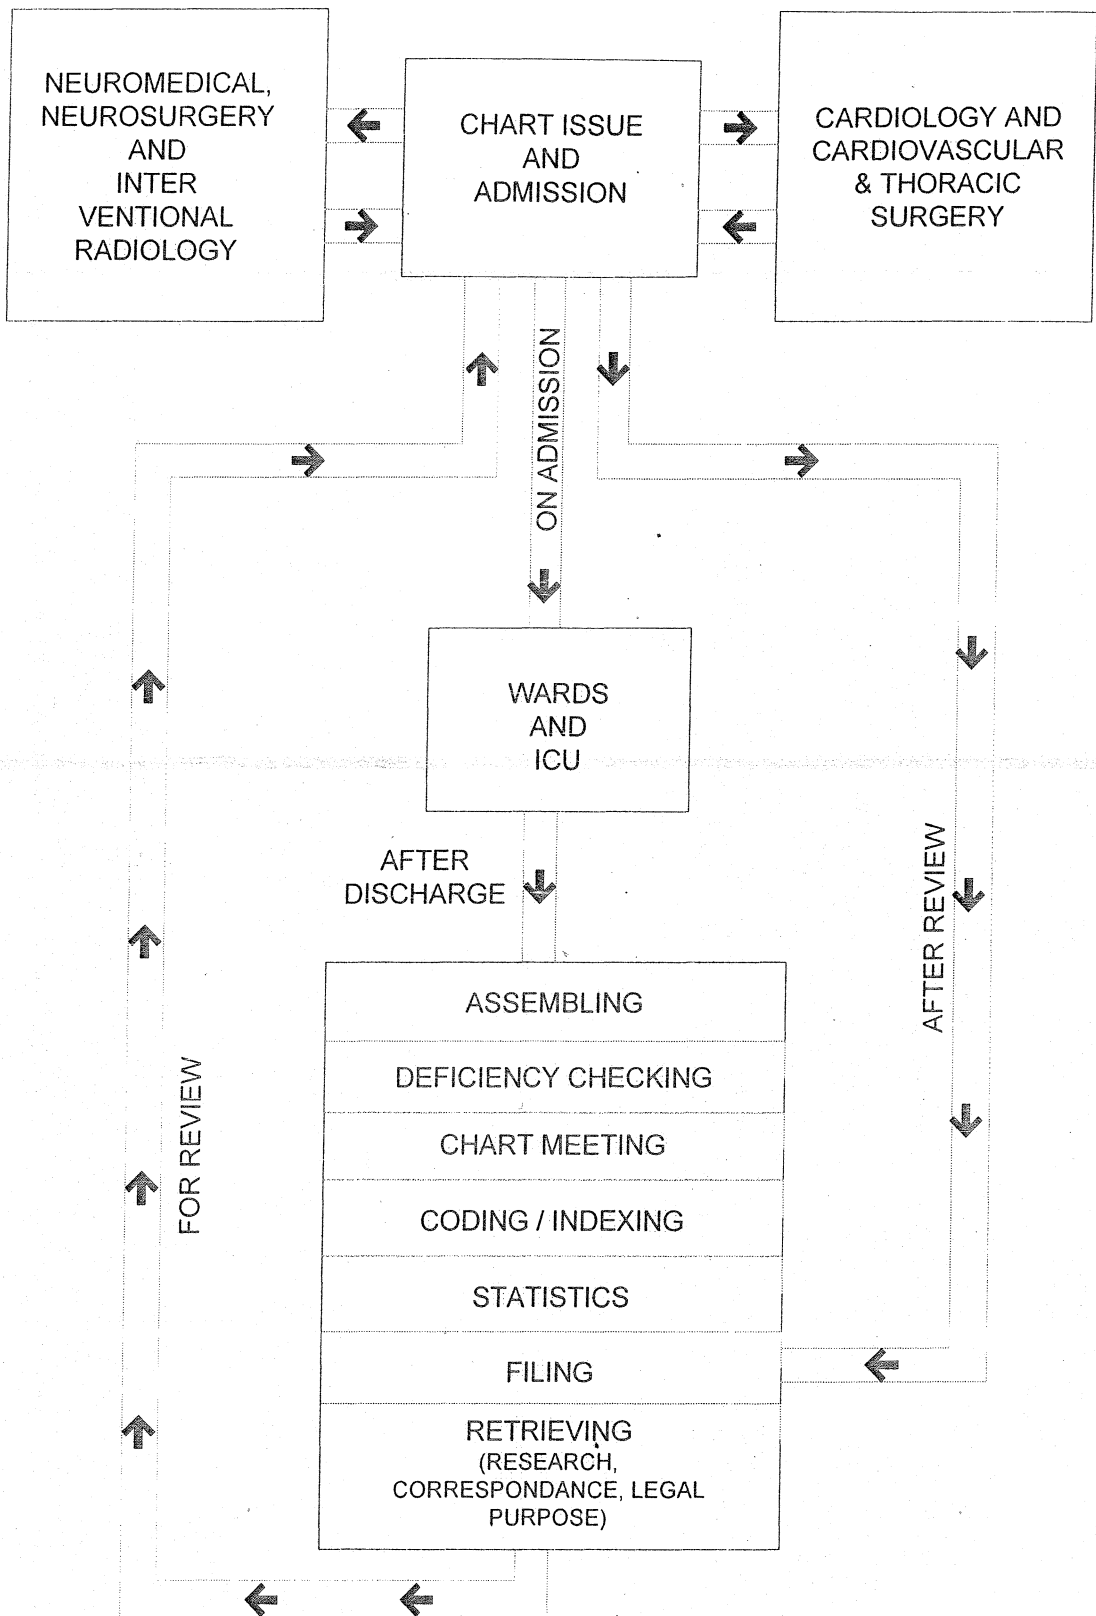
NEUROMEDICAL, NEUROSURGERY AND INTER VENTIONAL RADIOLOGY

CHART ISSUE AND ADMISSION

CARDIOLOGY AND CARDIOVASCULAR & THORACIC SURGERY

ON ADMISSION

WARDS AND ICU

AFTER DISCHARGE

FOR REVIEW

AFTER REVIEW

ASSEMBLING

DEFICIENCY CHECKING

CHART MEETING

CODING / INDEXING

STATISTICS

FILING

RETRIEVING (RESEARCH, CORRESPONDANCE, LEGAL PURPOSE)